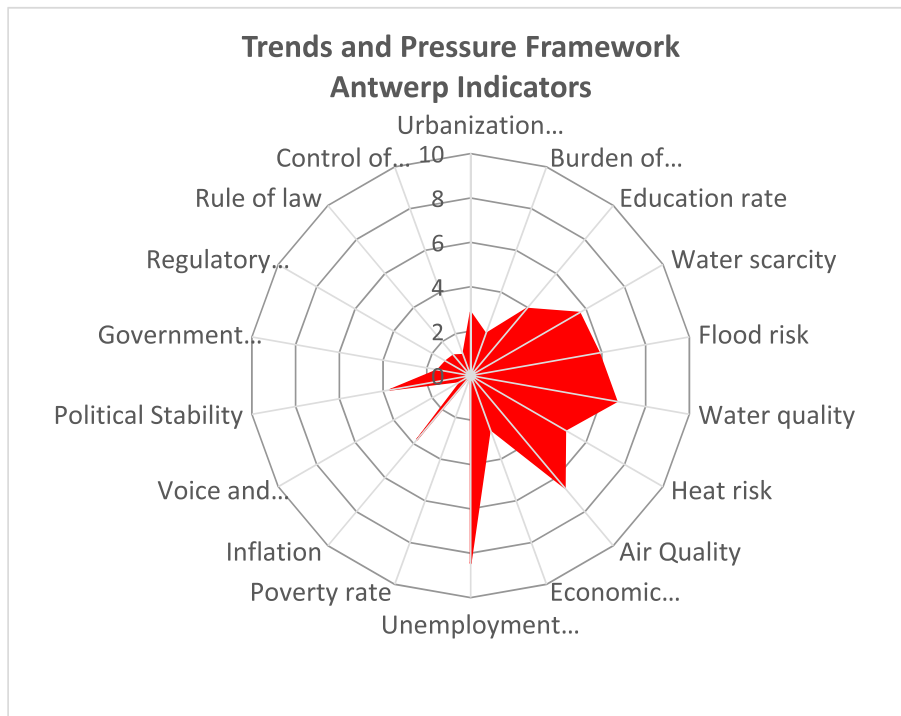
Trends and Pressure Framework Antwerp Indicators

Urbanization…
Burden of…
Education rate
Water scarcity
Flood risk
Water quality
Heat risk
Air Quality
Economic…
Unemployment…
Poverty rate
Inflation
Voice and…
Political Stability
Government…
Regulatory…
Rule of law
Control of…

10
8
6
4
2
0